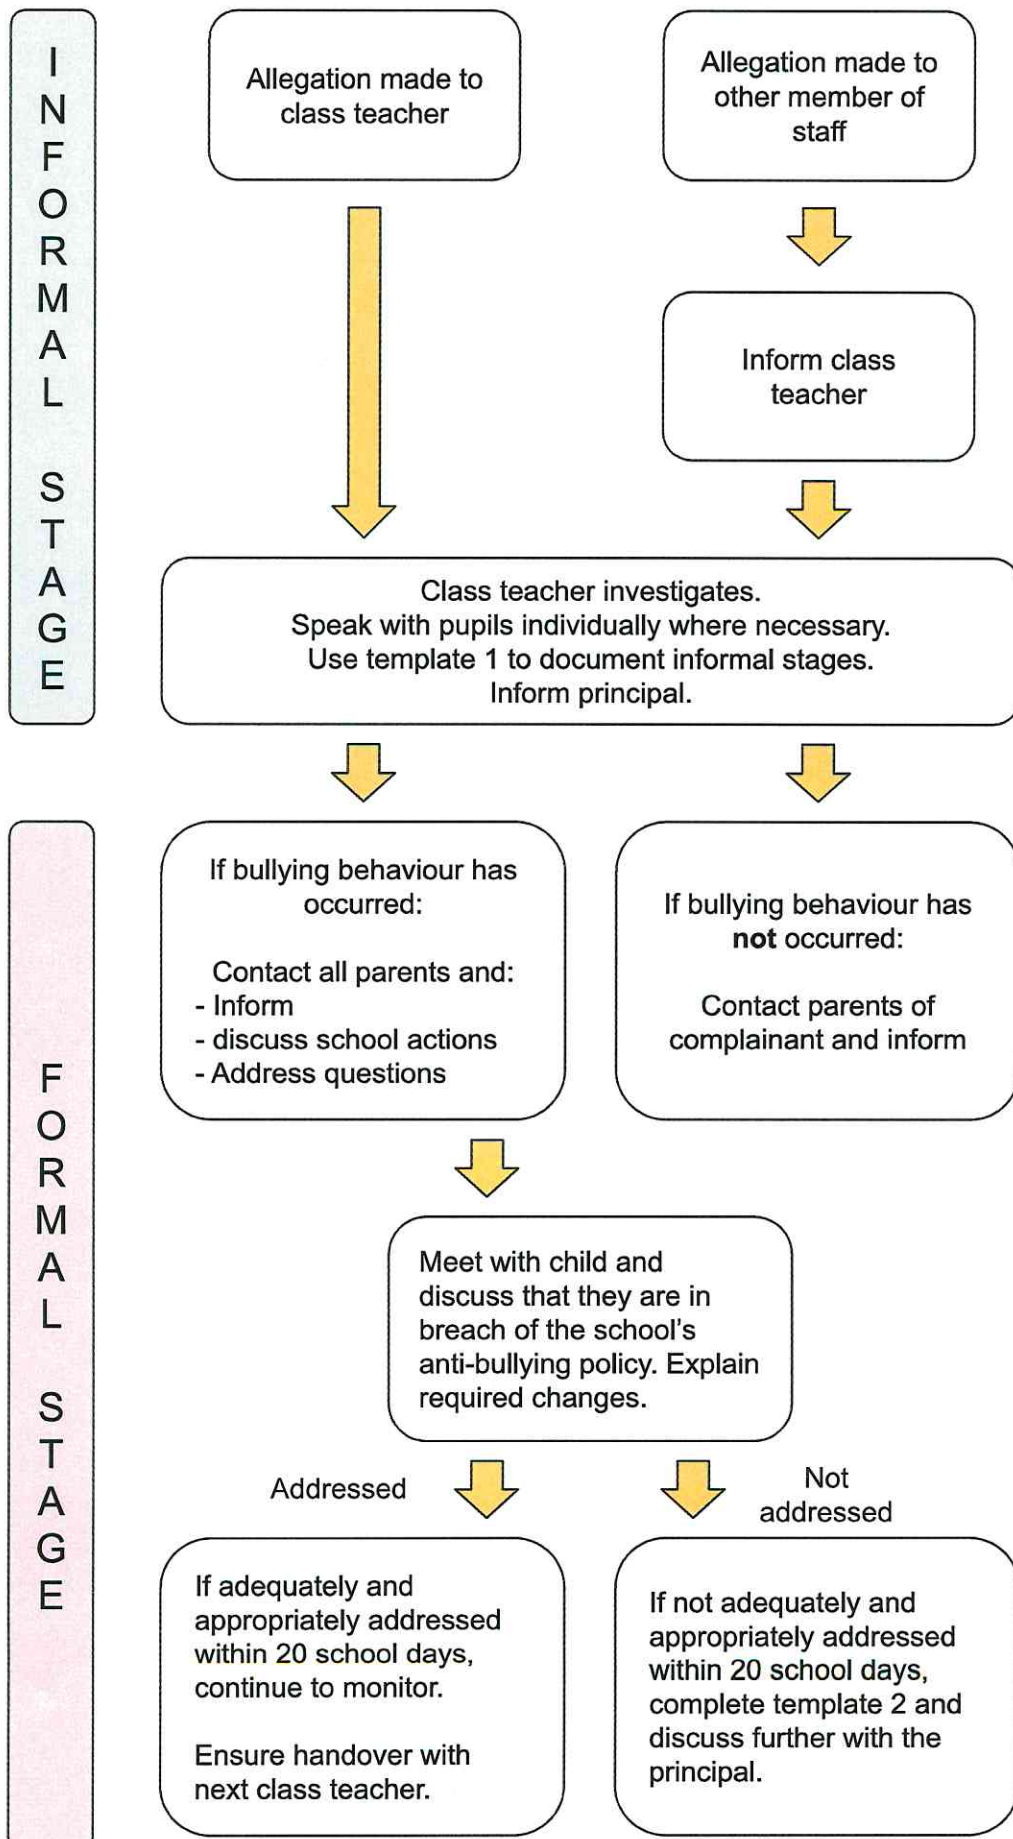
INFORMAL STAGE

Allegation made to class teacher

Allegation made to other member of staff

Inform class teacher

Class teacher investigates.
Speak with pupils individually where necessary.
Use template 1 to document informal stages.
Inform principal.

FORMAL STAGE

If bullying behaviour has occurred:

Contact all parents and:
- Inform
- discuss school actions
- Address questions

If bullying behaviour has **not** occurred:

Contact parents of complainant and inform

Meet with child and discuss that they are in breach of the school's anti-bullying policy. Explain required changes.

Addressed

Not addressed

If adequately and appropriately addressed within 20 school days, continue to monitor.

Ensure handover with next class teacher.

If not adequately and appropriately addressed within 20 school days, complete template 2 and discuss further with the principal.